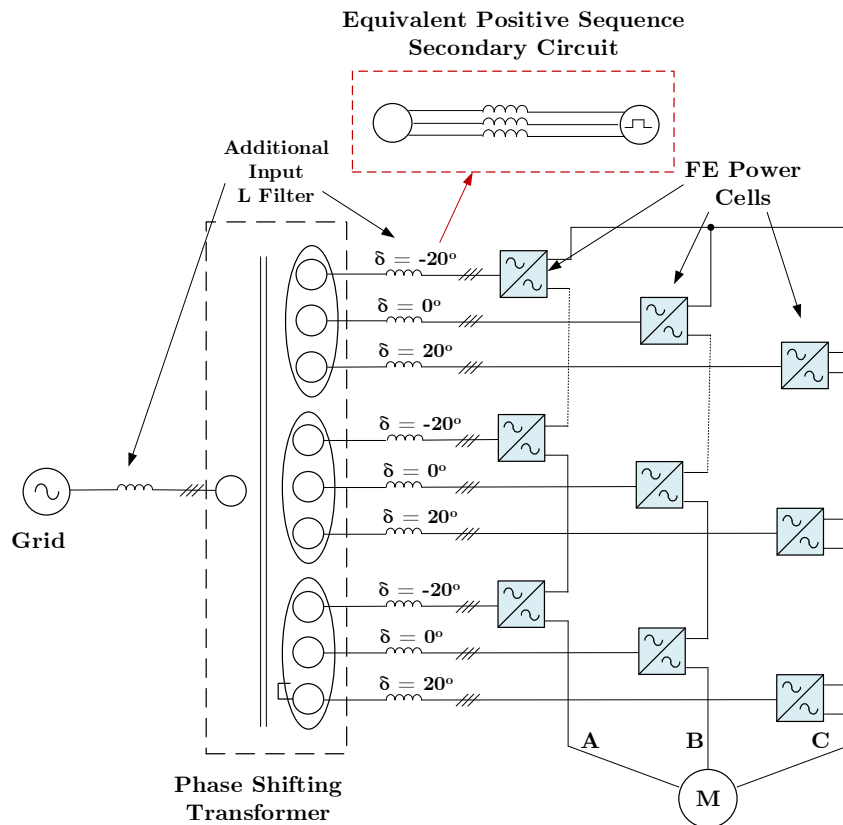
Equivalent Positive Sequence Secondary Circuit

Additional Input L Filter

FE Power Cells

$\delta$ = -20º

$\delta$ = 0º

$\delta$ = 20º

$\delta$ = -20º

$\delta$ = 0º

$\delta$ = 20º

$\delta$ = -20º

$\delta$ = 0º

$\delta$ = 20º

Grid

A

B

C

M

Phase Shifting Transformer